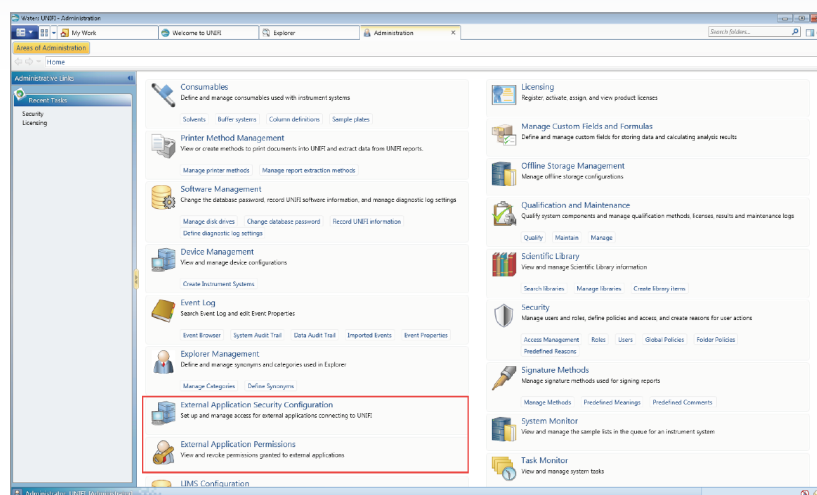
Waters UNIFI - Administration

My Work | Welcome to UNIFI | Explorer | Administration

Search folders...

Areas of Administration

Home

Administrative Links

Recent Tasks

Security
Licensing

Consumables
Define and manage consumables used with instrument systems
Solvents | Buffer systems | Column definitions | Sample plates

Printer Method Management
View or create methods to print documents into UNIFI and extract data from UNIFI reports.
Manage printer methods | Manage report extraction methods

Software Management
Change the database password, record UNIFI software information, and manage diagnostic log settings
Manage disk drives | Change database password | Record UNIFI information
Define diagnostic log settings

Device Management
View and manage device configurations
Create Instrument Systems

Event Log
Search Event Log and edit Event Properties
Event Browser | System Audit Trail | Data Audit Trail | Imported Events | Event Properties

Explorer Management
Define and manage synonyms and categories used in Explorer
Manage Categories | Define Synonyms

External Application Security Configuration
Set up and manage access for external applications connecting to UNIFI

External Application Permissions
View and revoke permissions granted to external applications

LIMS Configuration

Licensing
Register, activate, assign, and view product licenses

Manage Custom Fields and Formulas
Define and manage custom fields for storing data and calculating analysis results

Offline Storage Management
Manage offline storage configurations

Qualification and Maintenance
Qualify system components and manage qualification methods, licenses, results and maintenance logs
Qualify | Maintain | Manage

Scientific Library
View and manage Scientific Library information
Search libraries | Manage libraries | Create library items

Security
Manage users and roles, define policies and access, and create reasons for user actions
Access Management | Roles | Users | Global Policies | Folder Policies
Predefined Reasons

Signature Methods
Manage signature methods used for signing reports
Manage Methods | Predefined Meanings | Predefined Comments

System Monitor
View and manage the sample lists in the queue for an instrument system

Task Monitor
View and manage system tasks

Administrator: UNIFI Administrator